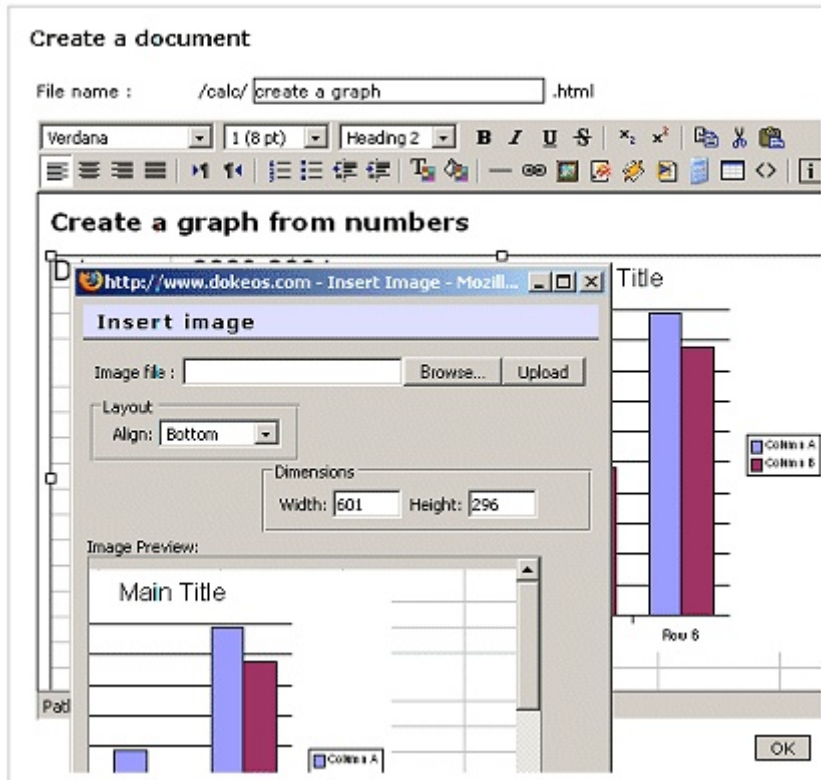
Create a document

File name : /calc/ create a graph .html

Verdana 1 (8 pt) Heading 2 B I U S

Create a graph from numbers

http://www.dokeos.com - Insert Image - Mozill...

Title

Insert image

Image file : Browse... Upload

Layout
Align: Bottom

Dimensions
Width: 601 Height: 296

Image Preview:

Main Title

Column A
Column B

Row 6

Column A

Pat

OK